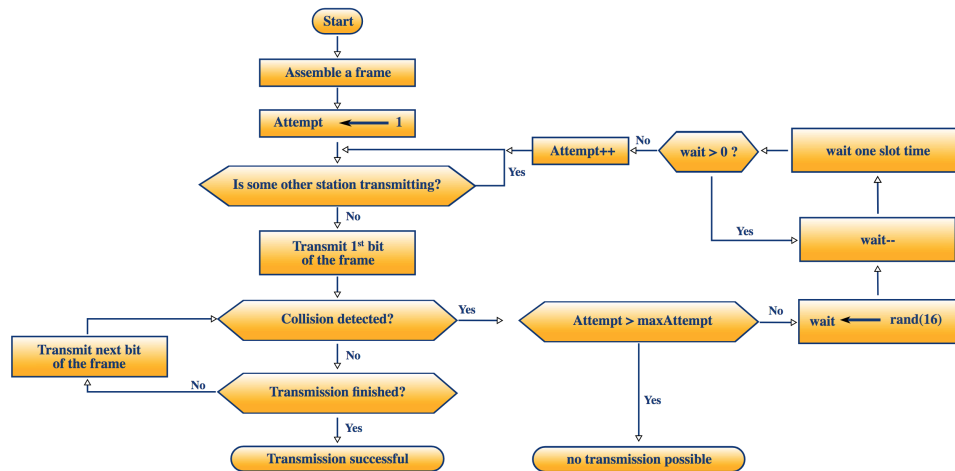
Start

Assemble a frame

Attempt ← 1

Is some other station transmitting?

Yes

No

Attempt++

No

wait > 0 ?

wait one slot time

Yes

wait--

Transmit 1$^{st}$ bit of the frame

Collision detected?

Yes

Attempt > maxAttempt

No

wait ← rand(16)

Transmit next bit of the frame

No

No

Transmission finished?

Yes

Yes

Transmission successful

no transmission possible